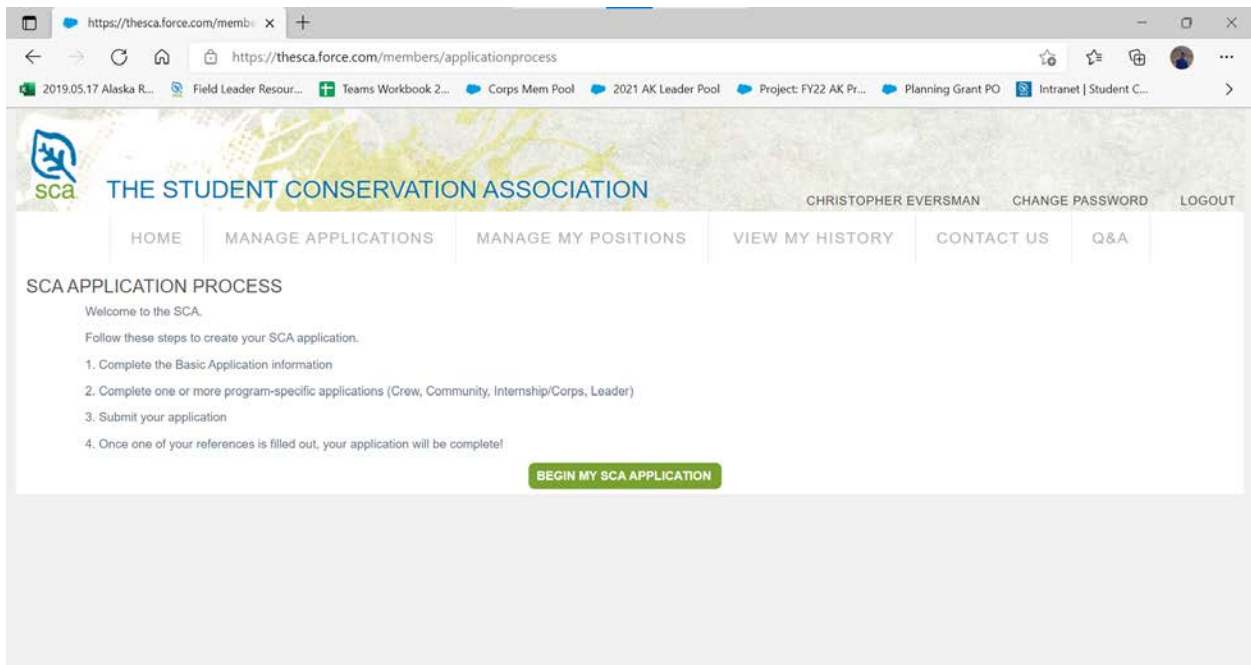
https://thesca.force.com/membe ×

https://thesca.force.com/members/applicationprocess

2019.05.17 Alaska R... Field Leader Resour... Teams Workbook 2... Corps Mem Pool 2021 AK Leader Pool Project: FY22 AK Pr... Planning Grant PO Intranet | Student C...

sca THE STUDENT CONSERVATION ASSOCIATION

CHRISTOPHER EVERSMAN CHANGE PASSWORD LOGOUT

HOME MANAGE APPLICATIONS MANAGE MY POSITIONS VIEW MY HISTORY CONTACT US Q&A

SCA APPLICATION PROCESS

Welcome to the SCA.

Follow these steps to create your SCA application.

1. Complete the Basic Application information

2. Complete one or more program-specific applications (Crew, Community, Internship/Corps, Leader)

3. Submit your application

4. Once one of your references is filled out, your application will be complete!

BEGIN MY SCA APPLICATION